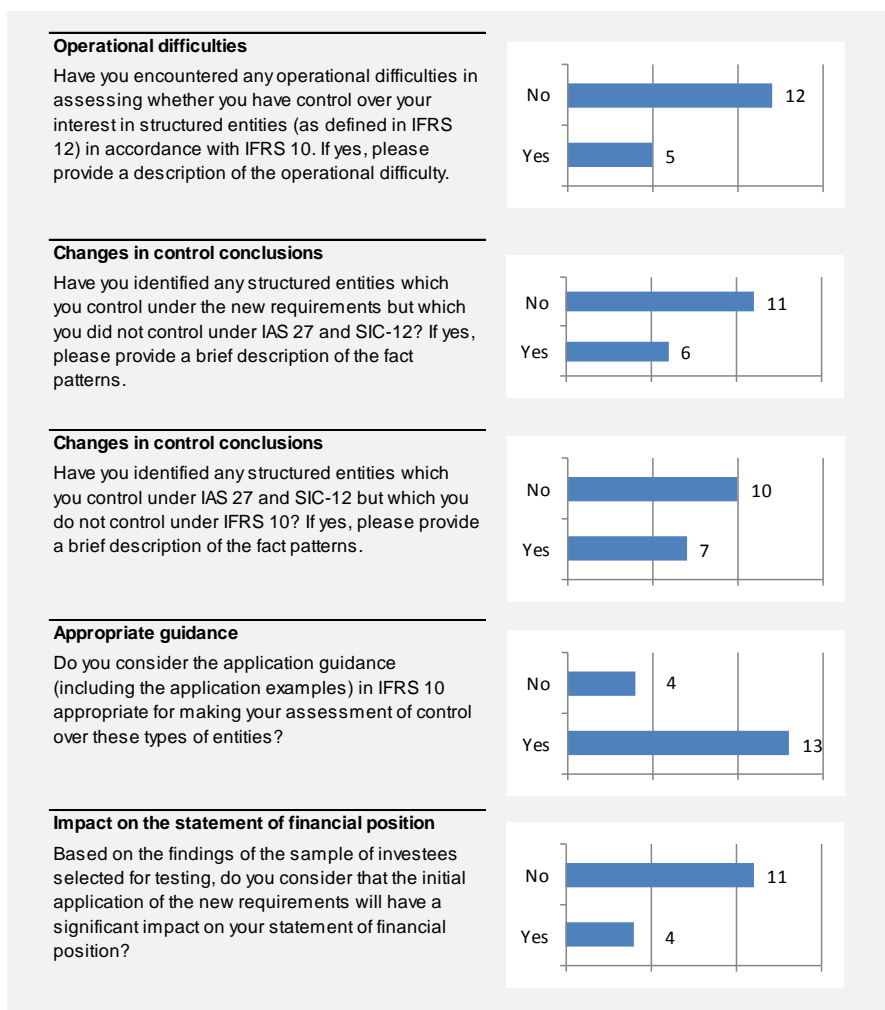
**Operational difficulties**

Have you encountered any operational difficulties in assessing whether you have control over your interest in structured entities (as defined in IFRS 12) in accordance with IFRS 10. If yes, please provide a description of the operational difficulty.

No 12
Yes 5

**Changes in control conclusions**

Have you identified any structured entities which you control under the new requirements but which you did not control under IAS 27 and SIC-12? If yes, please provide a brief description of the fact patterns.

No 11
Yes 6

**Changes in control conclusions**

Have you identified any structured entities which you control under IAS 27 and SIC-12 but which you do not control under IFRS 10? If yes, please provide a brief description of the fact patterns.

No 10
Yes 7

**Appropriate guidance**

Do you consider the application guidance (including the application examples) in IFRS 10 appropriate for making your assessment of control over these types of entities?

No 4
Yes 13

**Impact on the statement of financial position**

Based on the findings of the sample of investees selected for testing, do you consider that the initial application of the new requirements will have a significant impact on your statement of financial position?

No 11
Yes 4